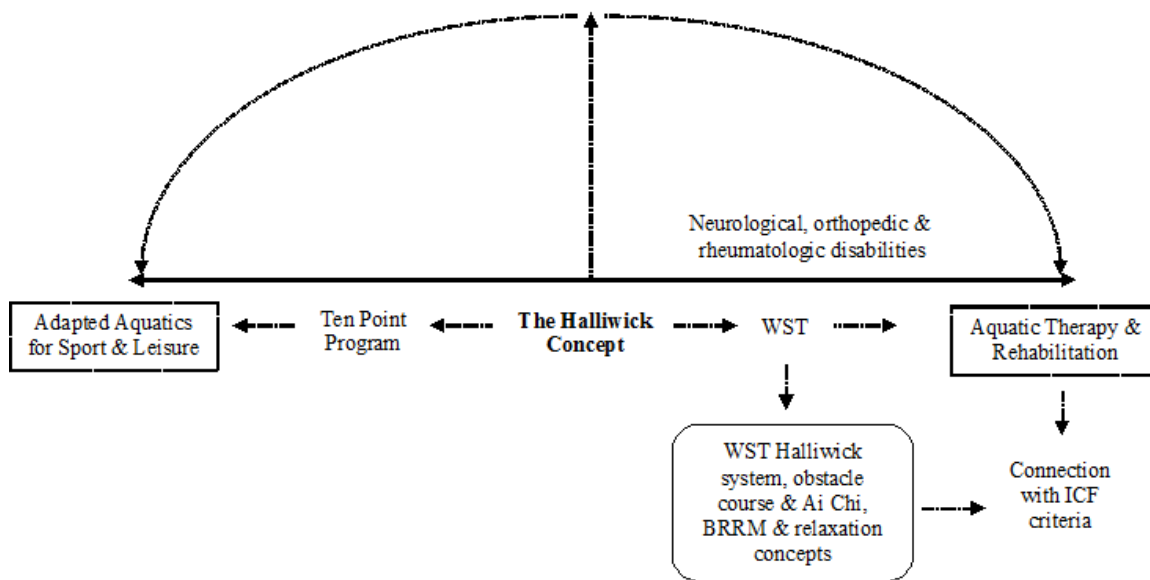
Neurological, orthopedic & rheumatologic disabilities

Adapted Aquatics for Sport & Leisure

Ten Point Program

The Halliwick Concept

WST

Aquatic Therapy & Rehabilitation

WST Halliwick system, obstacle course & Ai Chi, BRRM & relaxation concepts

Connection with ICF criteria